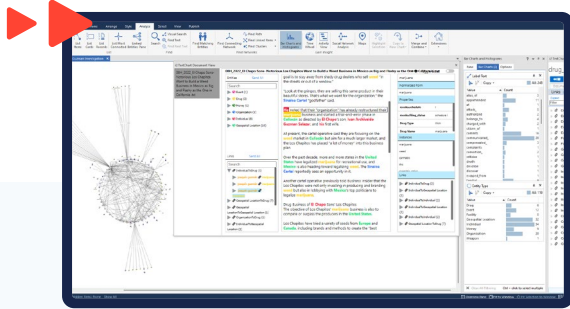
Arrange View Analysis Quick View Publish

Custom Histogram

Bar Charts and Histograms

Label Font

Entity Type

Add to chart and apply

Draw Intersect

"Look at the gringos, they are selling this same product in their beautiful stores. That's what we want for the organization," the Sinaloa Cartel godfather said.

Drug Business of El Chapo Goes Into Chapo's

Properties

Drug Name

Entity Type